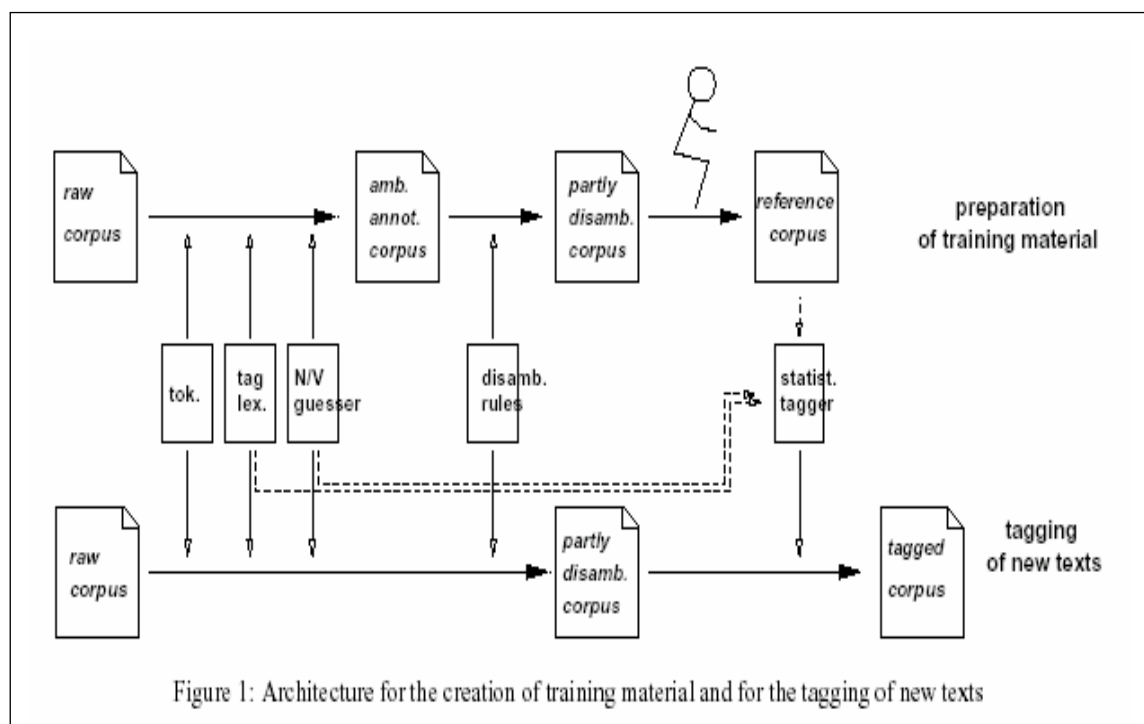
raw corpus

amb. annot. corpus

partly disamb. corpus

reference corpus

preparation of training material

tok.

tag lex.

N/V guesser

disamb. rules

statist. tagger

raw corpus

partly disamb. corpus

tagged corpus

tagging of new texts

Figure 1: Architecture for the creation of training material and for the tagging of new texts